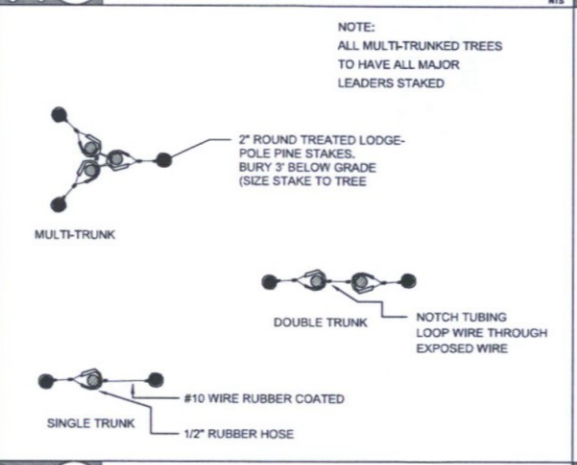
NTS

NOTE:
ALL MULTI-TRUNKED TREES TO HAVE ALL MAJOR LEADERS STAKED

2" ROUND TREATED LODGEPOLE PINE STAKES. BURY 3' BELOW GRADE (SIZE STAKE TO TREE

MULTI-TRUNK

DOUBLE TRUNK

NOTCH TUBING LOOP WIRE THROUGH EXPOSED WIRE

#10 WIRE RUBBER COATED

SINGLE TRUNK

1/2" RUBBER HOSE